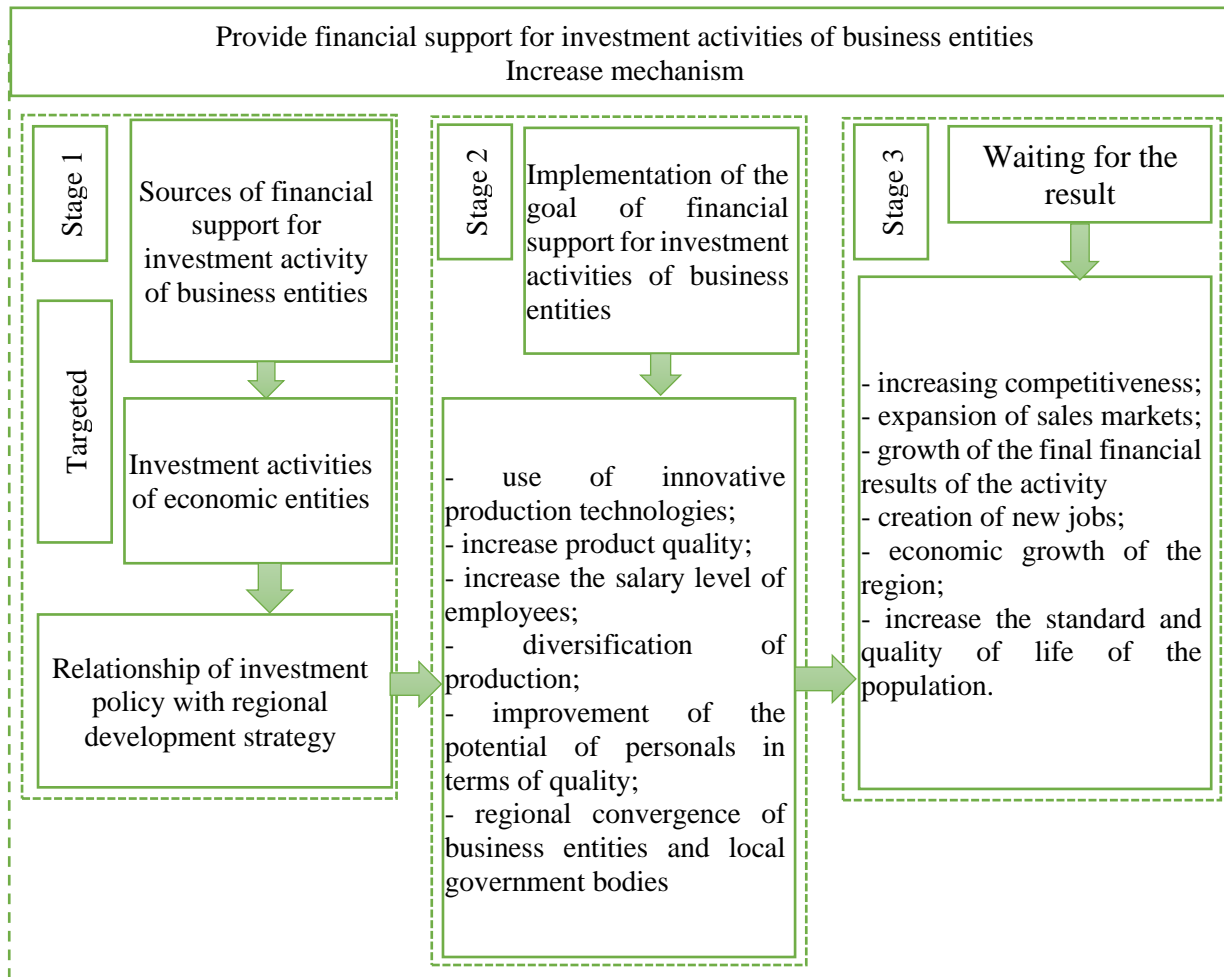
Provide financial support for investment activities of business entities
Increase mechanism

Stage 1

Sources of financial support for investment activity of business entities

Targeted

Investment activities of economic entities

Relationship of investment policy with regional development strategy

Stage 2

Implementation of the goal of financial support for investment activities of business entities

- use of innovative production technologies;
- increase product quality;
- increase the salary level of employees;
- diversification of production;
- improvement of the potential of personals in terms of quality;
- regional convergence of business entities and local government bodies

Stage 3

Waiting for the result

- increasing competitiveness;
- expansion of sales markets;
- growth of the final financial results of the activity
- creation of new jobs;
- economic growth of the region;
- increase the standard and quality of life of the population.